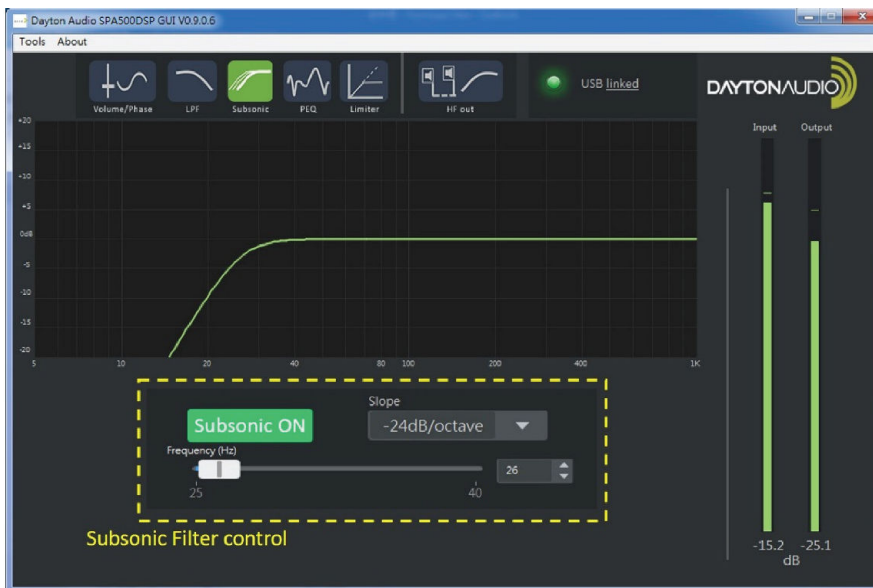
Dayton Audio SPA500DSP GUI V0.9.0.6

Tools About

Volume/Phase LPF Subsonic PEQ Limiter HF out

USB linked

DAYTONAUDIO

Input Output

+20
+15
+10
+5
0dB
-5
-10
-15
-20

5 10 20 40 80 100 200 400 1K

Subsonic ON

Slope

-24dB/octave

Frequency (Hz)

25 40

26

Subsonic Filter control

-15.2 -25.1
dB